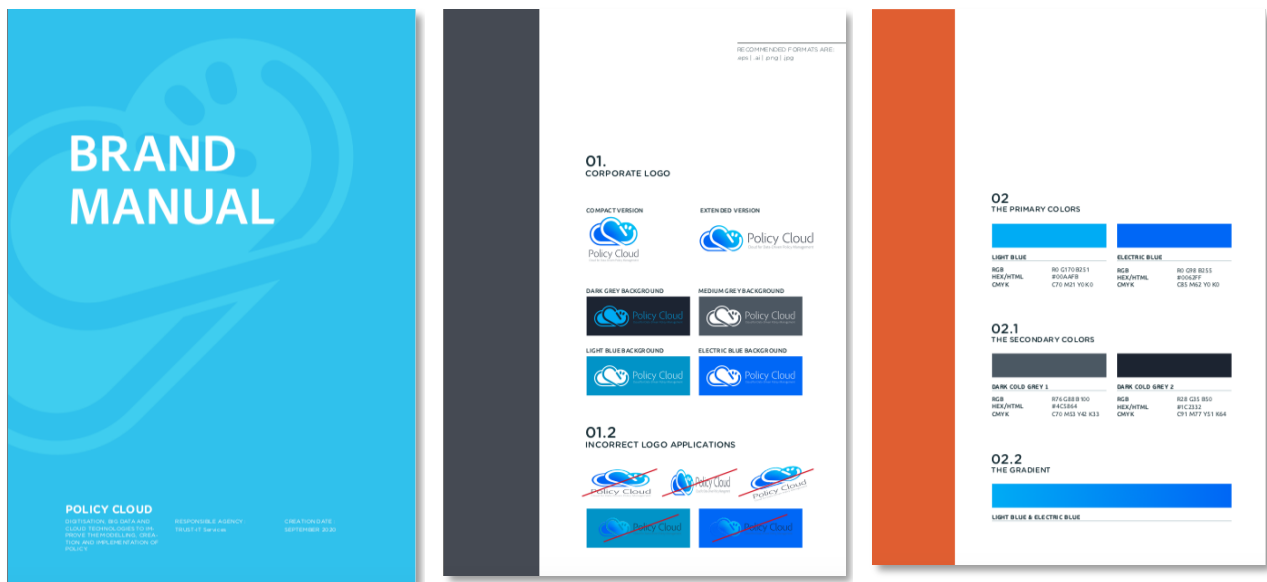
BRAND MANUAL

POLICY CLOUD
DIGITISATION, BIG DATA AND CLOUD TECHNOLOGIES TO IMPROVE THE MODELLING, CREATION AND IMPLEMENTATION OF POLICY

RESPONSIBLE AGENCY
TRUST-IT Services

CREATION DATE
SEPTEMBER 2020

RECOMMENDED FORMATS ARE:
.eps | .ai | .png | .jpg

01.
CORPORATE LOGO

COMPACT VERSION
Policy Cloud

EXTENDED VERSION
Policy Cloud

DARK GREY BACKGROUND
Policy Cloud

MEDIUM GREY BACKGROUND
Policy Cloud

LIGHT BLUE BACKGROUND
Policy Cloud

ELECTRIC BLUE BACKGROUND
Policy Cloud

01.2
INCORRECT LOGO APPLICATIONS

Policy Cloud
Policy Cloud
Policy Cloud
Policy Cloud
Policy Cloud

02
THE PRIMARY COLORS

LIGHT BLUE
RGB R0 G170 B251
HEX/HTML #00AAFB
CMYK C70 M21 Y0 K0

ELECTRIC BLUE
RGB R0 G98 B255
HEX/HTML #0062FF
CMYK C85 M62 Y0 K0

02.1
THE SECONDARY COLORS

DARK COLD GREY 1
RGB R76 G88 B100
HEX/HTML #4C5864
CMYK C70 M53 Y42 K33

DARK COLD GREY 2
RGB R28 G35 B50
HEX/HTML #1C2332
CMYK C91 M77 Y51 K64

02.2
THE GRADIENT

LIGHT BLUE & ELECTRIC BLUE